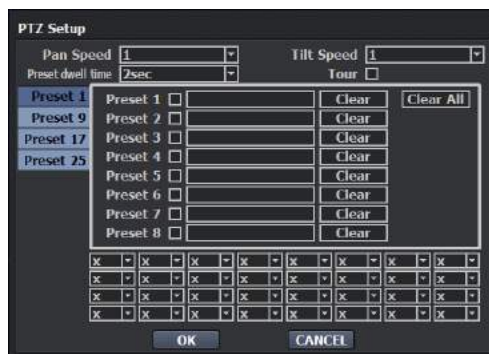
PTZ Setup

Pan Speed 1

Tilt Speed 1

Preset dwell time 2sec

Tour

Preset 1

Preset 9

Preset 17

Preset 25

Preset 1 Clear

Clear All

Preset 2 Clear

Preset 3 Clear

Preset 4 Clear

Preset 5 Clear

Preset 6 Clear

Preset 7 Clear

Preset 8 Clear

| x | x | x | x | x | x | x | x |
|---|---|---|---|---|---|---|---|
| x | x | x | x | x | x | x | x |
| x | x | x | x | x | x | x | x |
| x | x | x | x | x | x | x | x |

OK

CANCEL